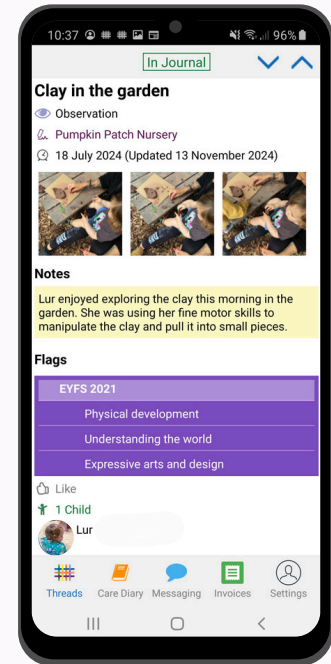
10:37 96%

In Journal

Clay in the garden

Observation

Pumpkin Patch Nursery

18 July 2024 (Updated 13 November 2024)

Notes

Lur enjoyed exploring the clay this morning in the garden. She was using her fine motor skills to manipulate the clay and pull it into small pieces.

Flags

EYFS 2021

Physical development

Understanding the world

Expressive arts and design

Like

1 Child

Lur

Threads Care Diary Messaging Invoices Settings